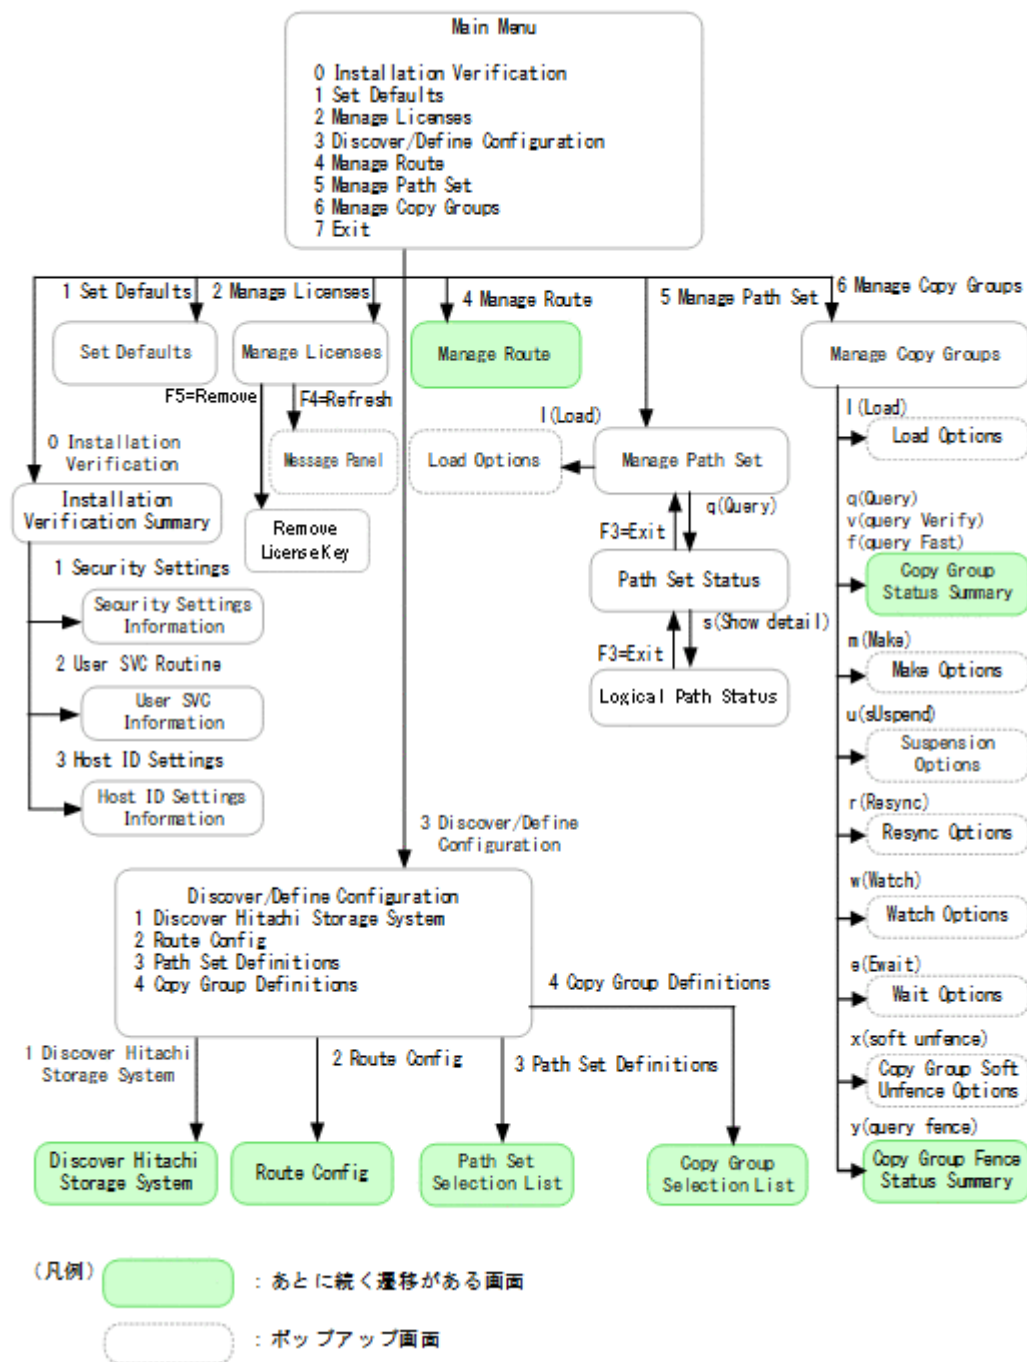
Main Menu

0 Installation Verification
1 Set Defaults
2 Manage Licenses
3 Discover/Define Configuration
4 Manage Route
5 Manage Path Set
6 Manage Copy Groups
7 Exit

1 Set Defaults
2 Manage Licenses
4 Manage Route
5 Manage Path Set
6 Manage Copy Groups

Set Defaults
Manage Licenses
Manage Route
Manage Copy Groups

F5=Remove
F4=Refresh
Message Panel
Remove LicenseKey

0 Installation Verification
Installation Verification Summary

1 Security Settings
Security Settings Information
2 User SVC Routine
User SVC Information
3 Host ID Settings
Host ID Settings Information

l(Load)
Load Options
Manage Path Set
q(Query)
F3=Exit
Path Set Status
s(Show detail)
F3=Exit
Logical Path Status

l(Load)
Load Options
q(Query)
v(query Verify)
f(query Fast)
Copy Group Status Summary
m(Make)
Make Options
u(sUspend)
Suspension Options
r(Resync)
Resync Options
w(Watch)
Watch Options
e(Ewait)
Wait Options
x(soft unfence)
Copy Group Soft Unfence Options
y(query fence)
Copy Group Fence Status Summary

3 Discover/Define Configuration

Discover/Define Configuration
1 Discover Hitachi Storage System
2 Route Config
3 Path Set Definitions
4 Copy Group Definitions

4 Copy Group Definitions
1 Discover Hitachi Storage System
2 Route Config
3 Path Set Definitions

Discover Hitachi Storage System
Route Config
Path Set Selection List
Copy Group Selection List

（凡例）
：あとに続く遷移がある画面
：ポップアップ画面